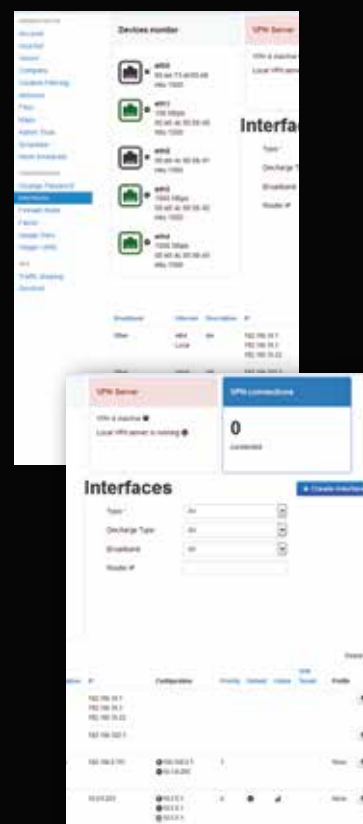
Devices monitor

VPN Server

eth0

eth1

eth2

eth3

eth4

Interfa

VPN Server

VPN connections

VPN is inactive

Local VPN server is running

0

connected

Interfaces

+ Create interface

Type: All

Discharge Type: All

Broadband: All

Route #

IP

Configuration

Priority

Default

Uplink

Profile

192.168.1.1

None

None